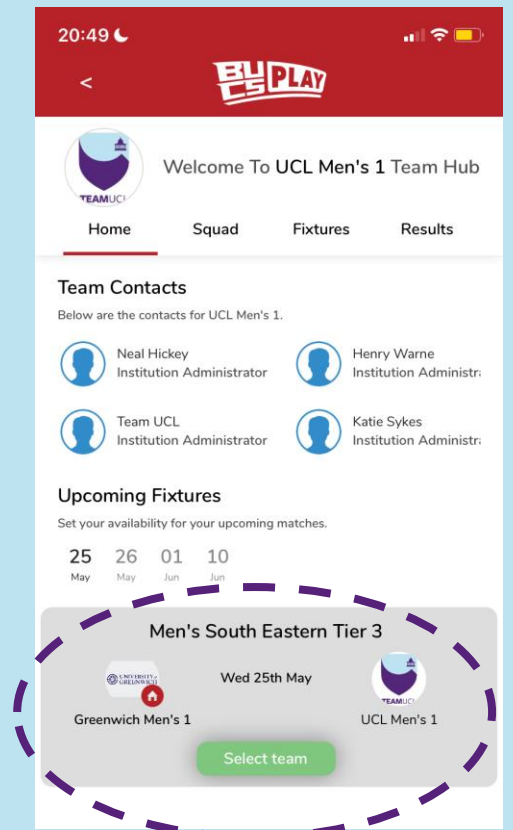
20:49

<

BUCS PLAY

TEAMUCL

Welcome To UCL Men's 1 Team Hub

Home Squad Fixtures Results

Team Contacts

Below are the contacts for UCL Men's 1.

Neal Hickey
Institution Administrator

Henry Warne
Institution Administra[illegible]

Team UCL
Institution Administrator

Katie Sykes
Institution Administra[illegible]

Upcoming Fixtures

Set your availability for your upcoming matches.

25 May 26 May 01 Jun 10 Jun

Men's South Eastern Tier 3

UNIVERSITY of GREENWICH

Wed 25th May

TEAMUCL

Greenwich Men's 1

UCL Men's 1

Select team